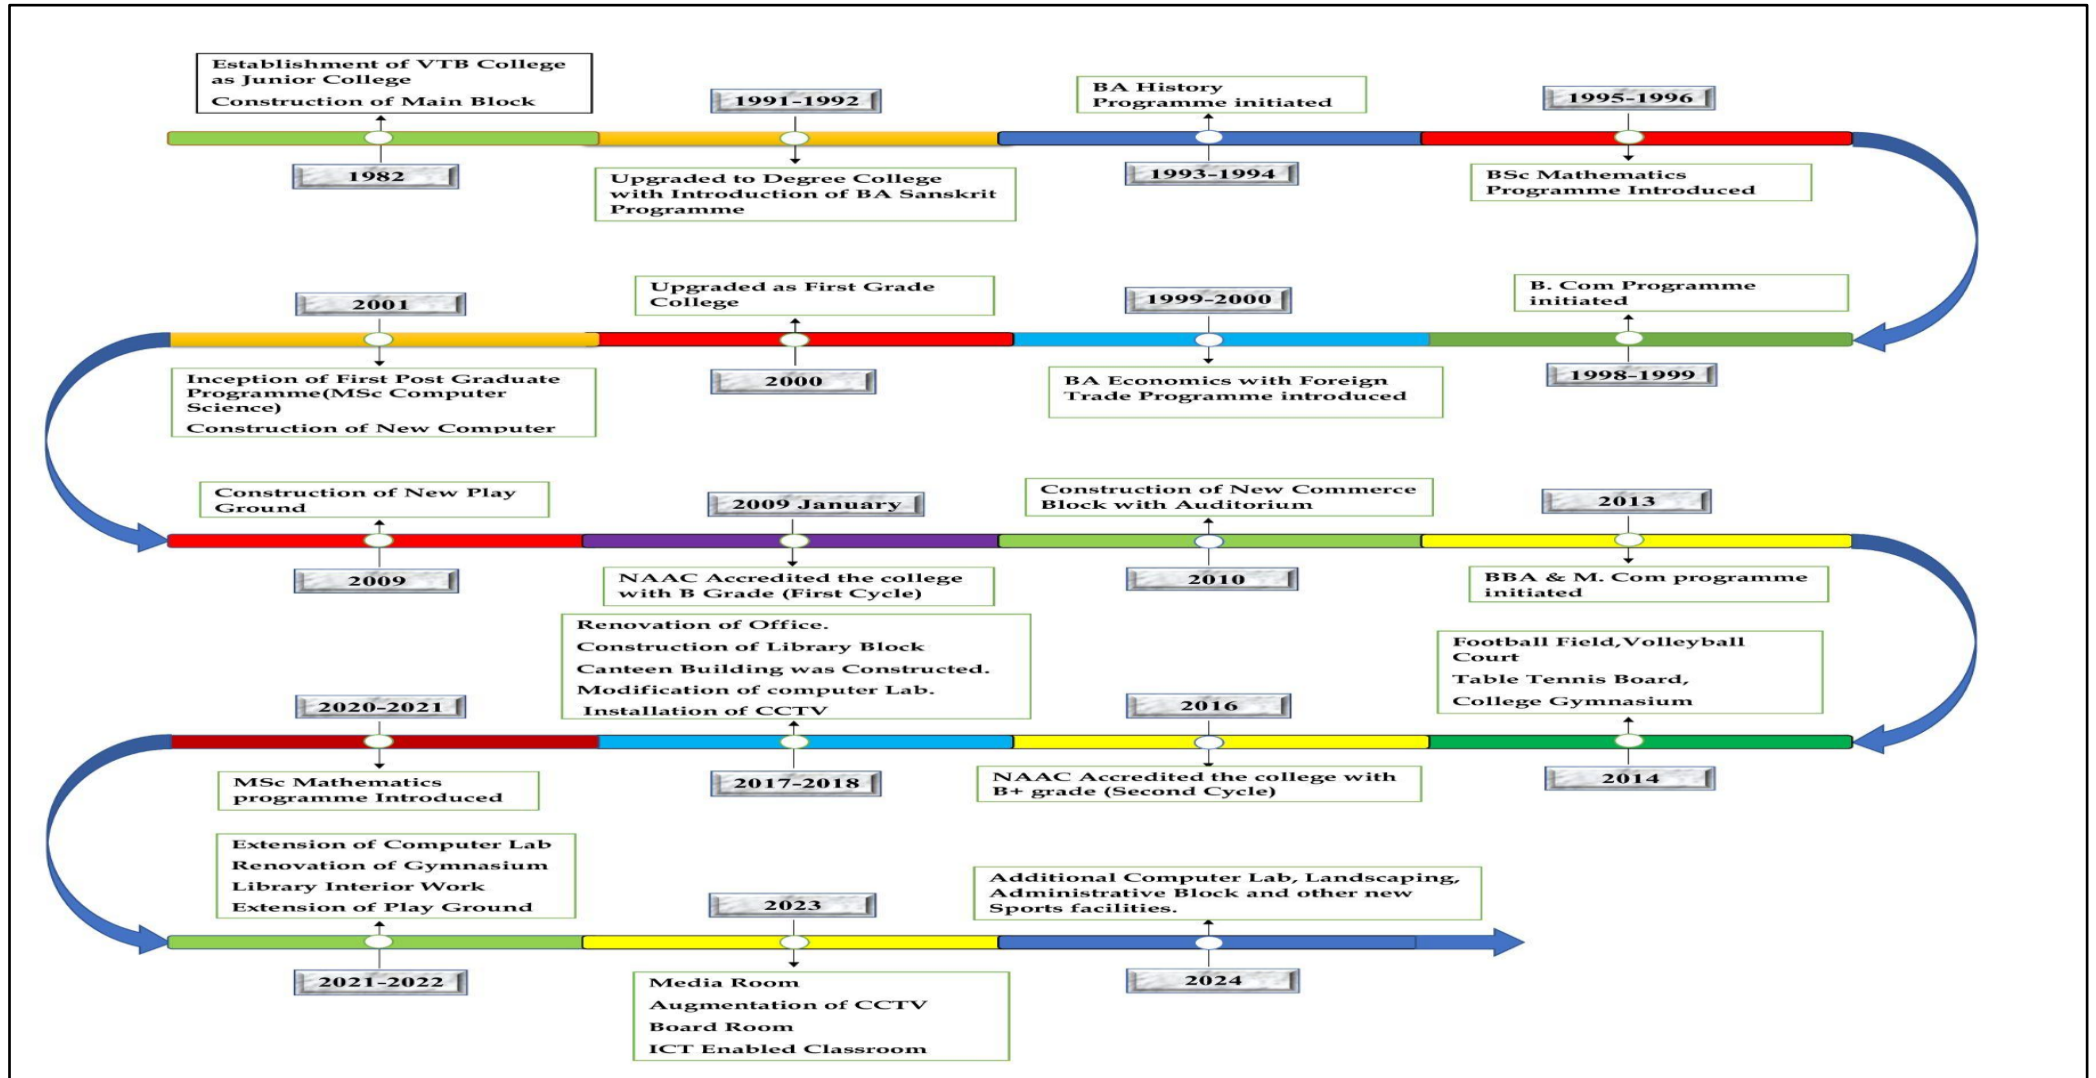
Establishment of VTB College as Junior College
Construction of Main Block

1982

1991-1992

Upgraded to Degree College with Introduction of BA Sanskrit Programme

BA History Programme initiated

1993-1994

1995-1996

BSc Mathematics Programme Introduced

2001

Inception of First Post Graduate Programme(MSc Computer Science)
Construction of New Computer

Upgraded as First Grade College

2000

1999-2000

BA Economics with Foreign Trade Programme introduced

B. Com Programme initiated

1998-1999

Construction of New Play Ground

2009

2009 January

NAAC Accredited the college with B Grade (First Cycle)

Construction of New Commerce Block with Auditorium

2010

2013

BBA & M. Com programme initiated

2020-2021

MSc Mathematics programme Introduced

Renovation of Office.
Construction of Library Block
Canteen Building was Constructed.
Modification of computer Lab.
Installation of CCTV

2017-2018

2016

NAAC Accredited the college with B+ grade (Second Cycle)

Football Field,Volleyball Court
Table Tennis Board,
College Gymnasium

2014

Extension of Computer Lab
Renovation of Gymnasium
Library Interior Work
Extension of Play Ground

2021-2022

2023

Media Room
Augmentation of CCTV
Board Room
ICT Enabled Classroom

Additional Computer Lab, Landscaping, Administrative Block and other new Sports facilities.

2024